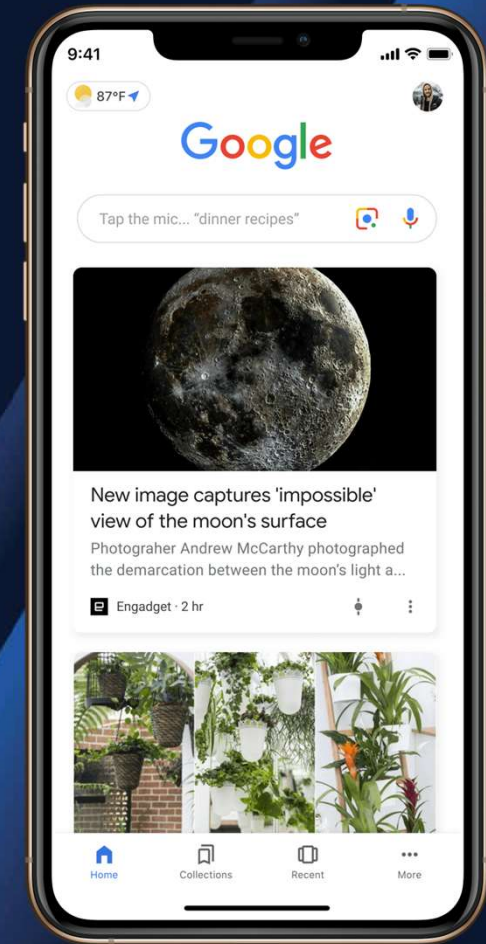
9:41

87°F

Google

Tap the mic... "dinner recipes"

New image captures 'impossible' view of the moon's surface

Photograher Andrew McCarthy photographed the demarcation between the moon's light a...

Engadget · 2 hr

Home
Collections
Recent
More